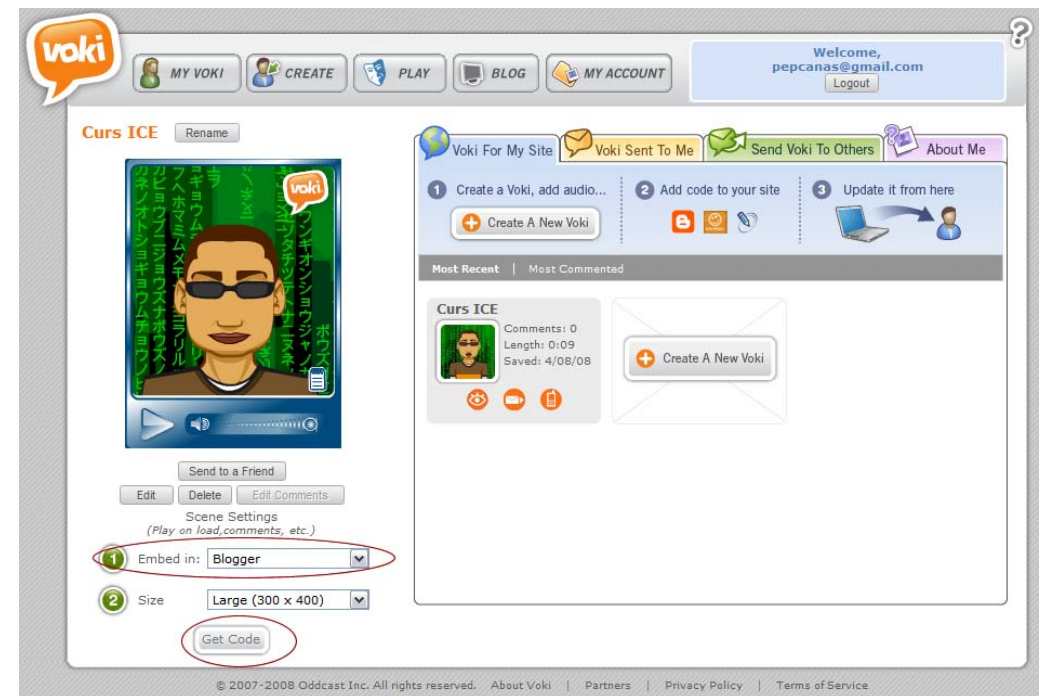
voki

MY VOKI CREATE PLAY BLOG MY ACCOUNT

Welcome,
pepcanas@gmail.com
Logout

Curs ICE Rename

voki

Send to a Friend
Edit Delete Edit Comments
Scene Settings
(Play on load,comments, etc.)

1 Embed in: Blogger
2 Size Large (300 x 400)
Get Code

Voki For My Site | Voki Sent To Me | Send Voki To Others | About Me

1 Create a Voki, add audio...
Create A New Voki
2 Add code to your site
3 Update it from here

Most Recent | Most Commented

Curs ICE
Comments: 0
Length: 0:09
Saved: 4/08/08

Create A New Voki

© 2007-2008 Oddcast Inc. All rights reserved. About Voki | Partners | Privacy Policy | Terms of Service